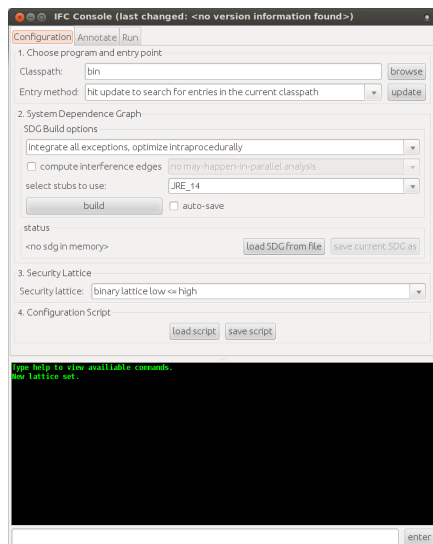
IFC Console (last changed: <no version information found>)

Configuration Annotate Run

1. Choose program and entry point

Classpath: bin browse

Entry method: hit update to search for entries in the current classpath update

2. System Dependence Graph

SDG Build options

integrate all exceptions, optimize intraprocedurally

compute interference edges no may-happen-in-parallel analysis

select stubs to use: JRE_14

build auto-save

status

<no sdg in memory> load SDG from file save current SDG as

3. Security Lattice

Security lattice: binary lattice low <= high

4. Configuration Script

load script save script

Type help to view available commands.
New lattice set.

enter